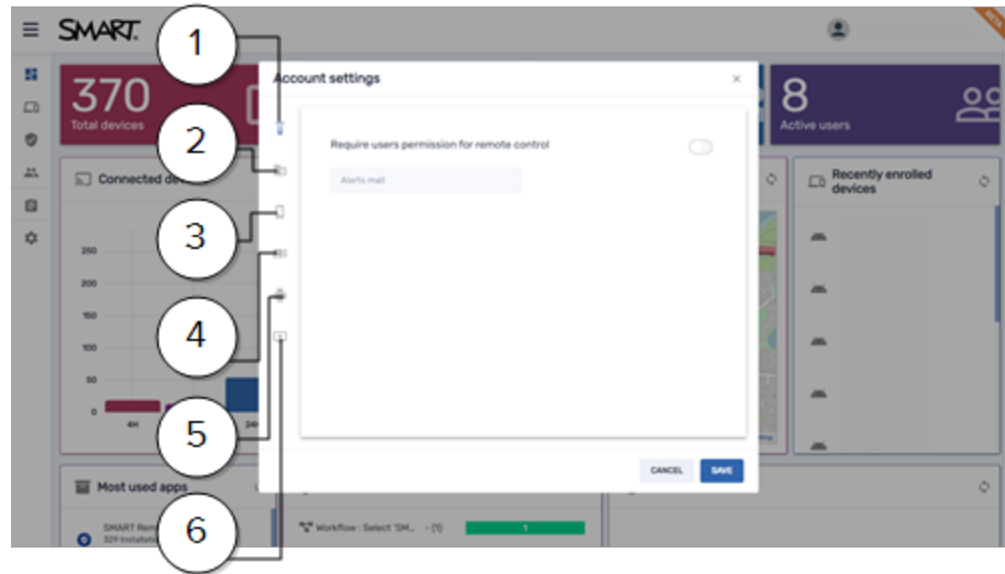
SMART

370
Total devices

8
Active users

Connected de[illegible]

250
200
150
100
50
0
4H
24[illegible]

Recently enrolled devices

Most used apps

SMART Rem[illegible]
329 installatio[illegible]

Workflow : Select 'SM... - (1)
1

Account settings
×

Require users permission for remote control

Alerts mail

CANCEL
SAVE

1
2
3
4
5
6